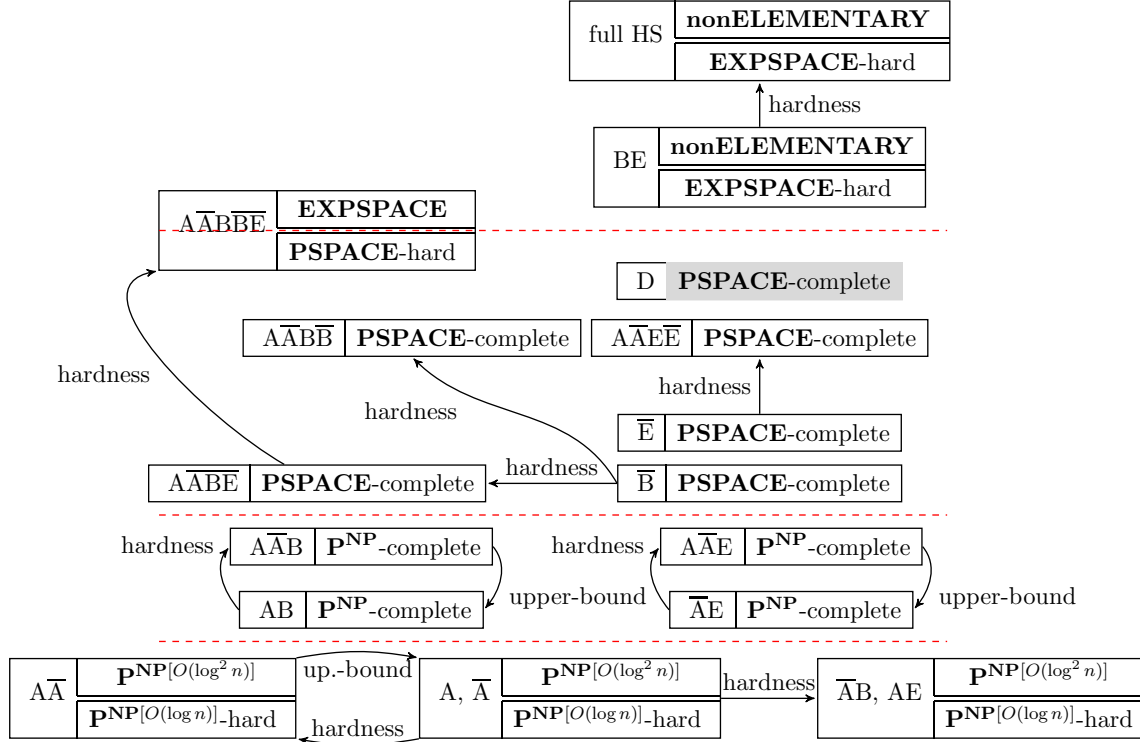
full HS
**nonELEMENTARY**
**EXPSPACE**-hard

hardness

BE
**nonELEMENTARY**
**EXPSPACE**-hard

$A\overline{A}B\overline{B}\overline{E}$
**EXPSPACE**
**PSPACE**-hard

D **PSPACE**-complete

$A\overline{A}B\overline{B}$ **PSPACE**-complete

$A\overline{A}E\overline{E}$ **PSPACE**-complete

hardness

hardness

hardness

$\overline{E}$ **PSPACE**-complete

$A\overline{A}\overline{B}\overline{E}$ **PSPACE**-complete

hardness

$\overline{B}$ **PSPACE**-complete

hardness

$A\overline{A}B$ $\mathbf{P^{NP}}$-complete

hardness

$A\overline{A}E$ $\mathbf{P^{NP}}$-complete

AB $\mathbf{P^{NP}}$-complete

upper-bound

$\overline{A}E$ $\mathbf{P^{NP}}$-complete

upper-bound

$A\overline{A}$
$\mathbf{P^{NP}}^{[O(\log^2 n)]}$
$\mathbf{P^{NP}}^{[O(\log n)]}$-hard

up.-bound

hardness

A, $\overline{A}$
$\mathbf{P^{NP}}^{[O(\log^2 n)]}$
$\mathbf{P^{NP}}^{[O(\log n)]}$-hard

hardness

$\overline{A}B$, AE
$\mathbf{P^{NP}}^{[O(\log^2 n)]}$
$\mathbf{P^{NP}}^{[O(\log n)]}$-hard